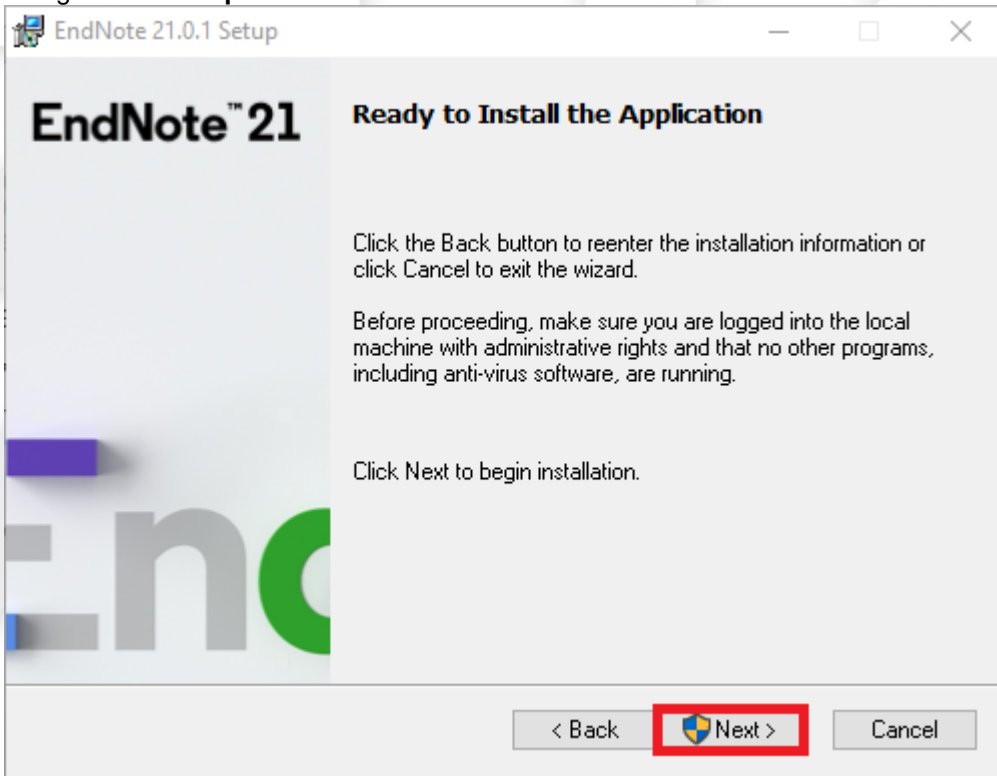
EndNote 21.0.1 Setup

EndNote™ 21

Ready to Install the Application

Click the Back button to reenter the installation information or click Cancel to exit the wizard.

Before proceeding, make sure you are logged into the local machine with administrative rights and that no other programs, including anti-virus software, are running.

Click Next to begin installation.

End

< Back

Next >

Cancel